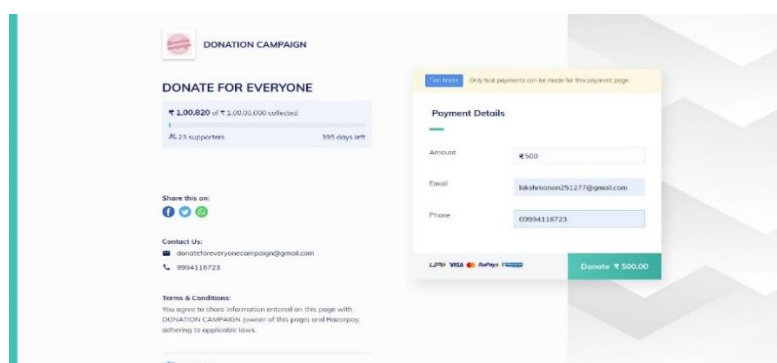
DONATION CAMPAIGN

DONATE FOR EVERYONE

₹ 1,00,820 of ₹ 1,00,00,000 collected

23 supporters

395 days left

Share this on:

Contact Us:

donateforeveryonecampaign@gmail.com

9994116723

Terms & Conditions:

You agree to share information entered on this page with DONATION CAMPAIGN (owner of this page) and Razorpay, adhering to applicable laws.

Test Mode

Only test payments can be made for this payment page.

Payment Details

Amount

₹500

Email

lakshmanan251277@gmail.com

Phone

09994116723

UPI VISA RuPay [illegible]

Donate ₹ 500.00